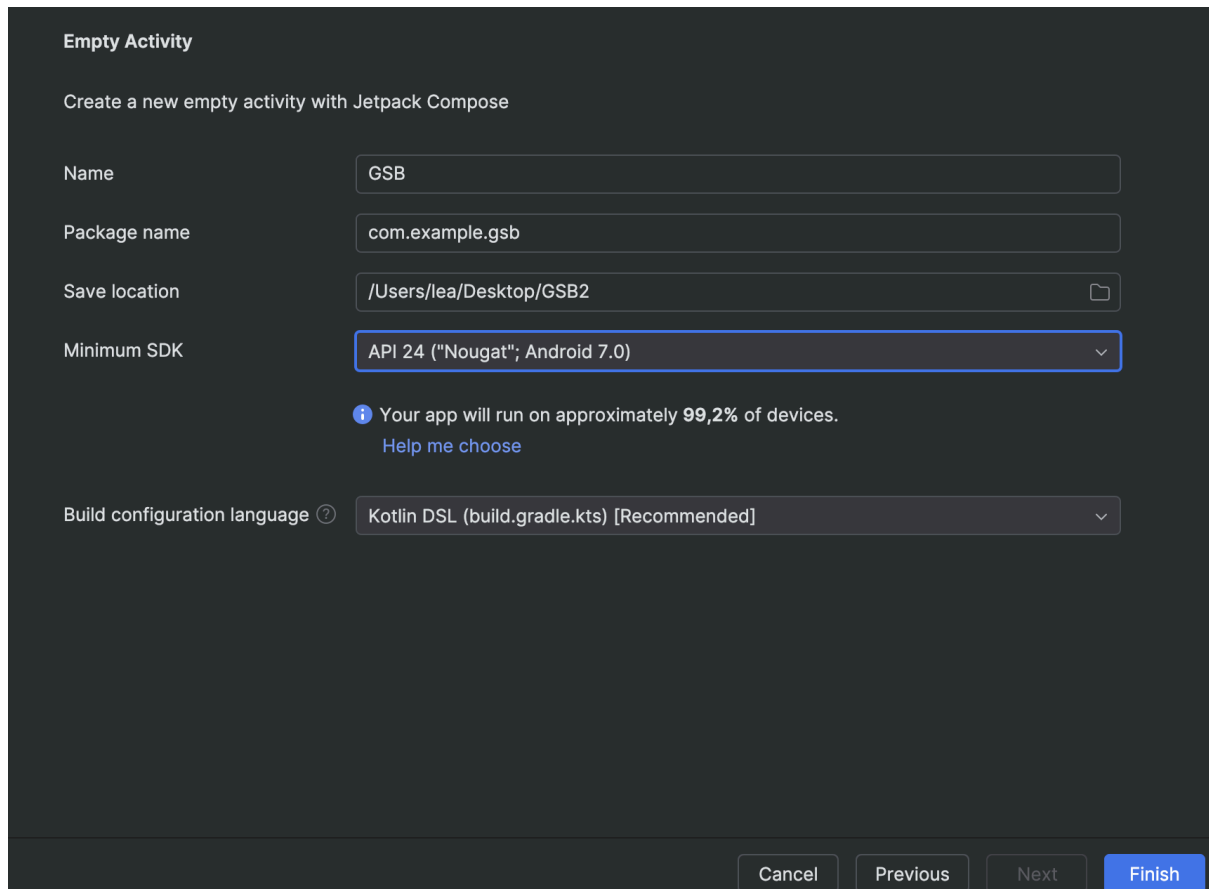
Empty Activity

Create a new empty activity with Jetpack Compose

Name
GSB

Package name
com.example.gsb

Save location
/Users/lea/Desktop/GSB2

Minimum SDK
API 24 ("Nougat"; Android 7.0)

Your app will run on approximately **99,2%** of devices.
Help me choose

Build configuration language
Kotlin DSL (build.gradle.kts) [Recommended]

Cancel Previous Next Finish